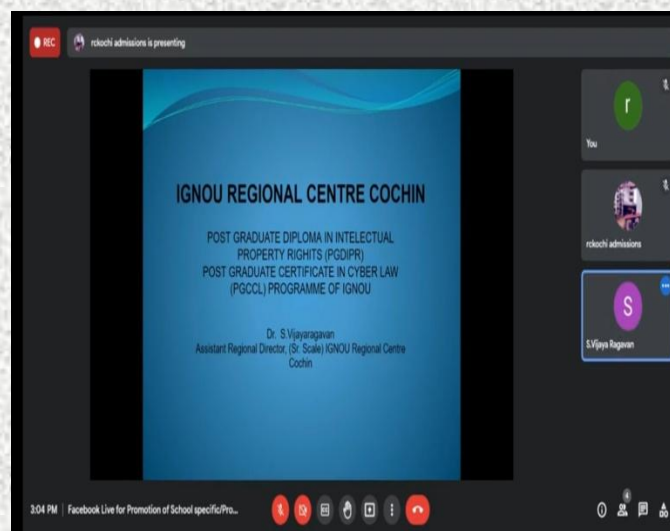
REC

rckochi admissions is presenting

IGNOU REGIONAL CENTRE COCHIN

POST GRADUATE DIPLOMA IN INTELECTUAL PROPERTY RIGHTS (PGDIPR)
POST GRADUATE CERTIFICATE IN CYBER LAW (PGCCL) PROGRAMME OF IGNOU

Dr. S.Vijayaragavan
Assistant Regional Director, (Sr. Scale) IGNOU Regional Centre Cochin

r
You

rckochi admissions

S
S.Vijaya Ragavan

3:04 PM | Facebook Live for Promotion of School specific/Pro...

6